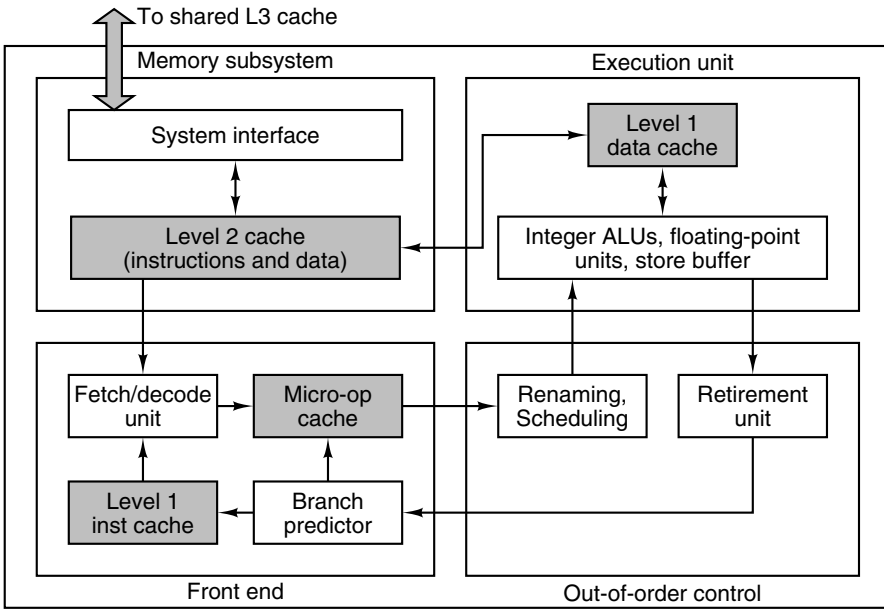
To shared L3 cache

Memory subsystem

System interface

Level 2 cache (instructions and data)

Execution unit

Level 1 data cache

Integer ALUs, floating-point units, store buffer

Fetch/decode unit

Micro-op cache

Level 1 inst cache

Branch predictor

Front end

Renaming, Scheduling

Retirement unit

Out-of-order control